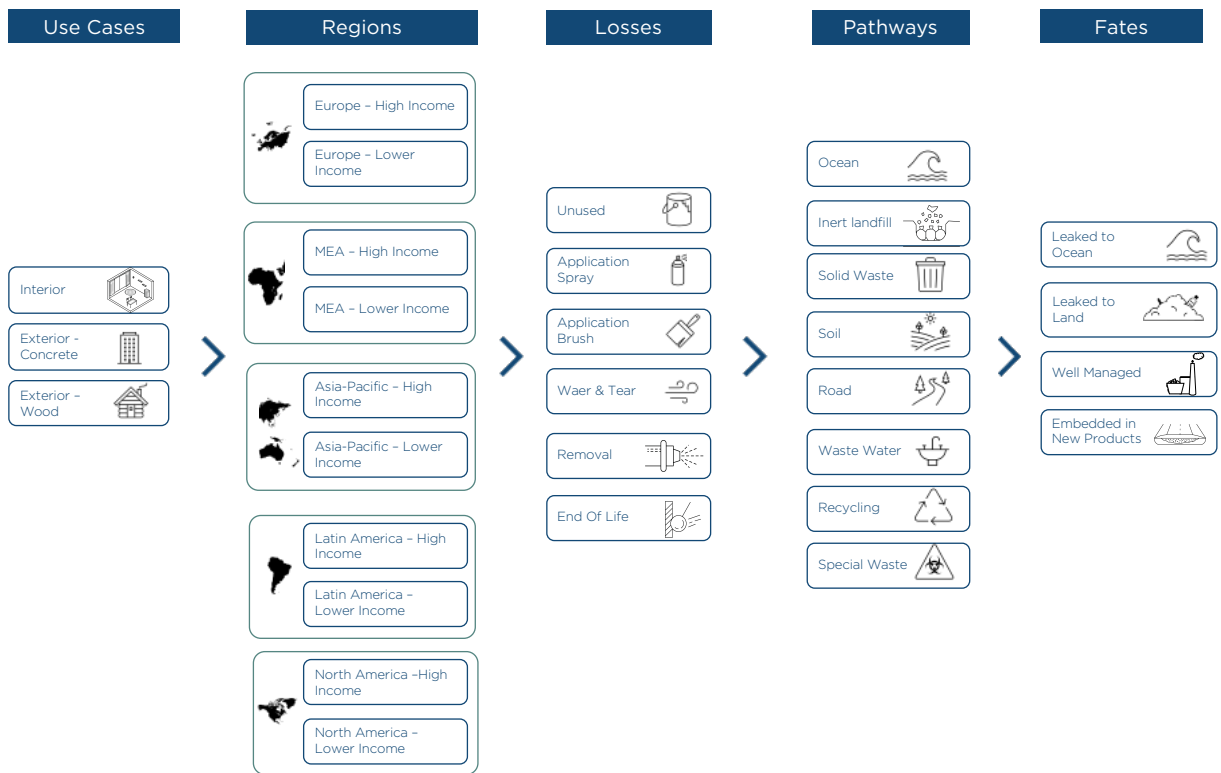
Use Cases

Interior

Exterior - Concrete

Exterior - Wood

Regions

Europe – High Income

Europe – Lower Income

MEA – High Income

MEA – Lower Income

Asia-Pacific – High Income

Asia-Pacific – Lower Income

Latin America – High Income

Latin America – Lower Income

North America –High Income

North America – Lower Income

Losses

Unused

Application Spray

Application Brush

Waer & Tear

Removal

End Of Life

Pathways

Ocean

Inert landfill

Solid Waste

Soil

Road

Waste Water

Recycling

Special Waste

Fates

Leaked to Ocean

Leaked to Land

Well Managed

Embedded in New Products